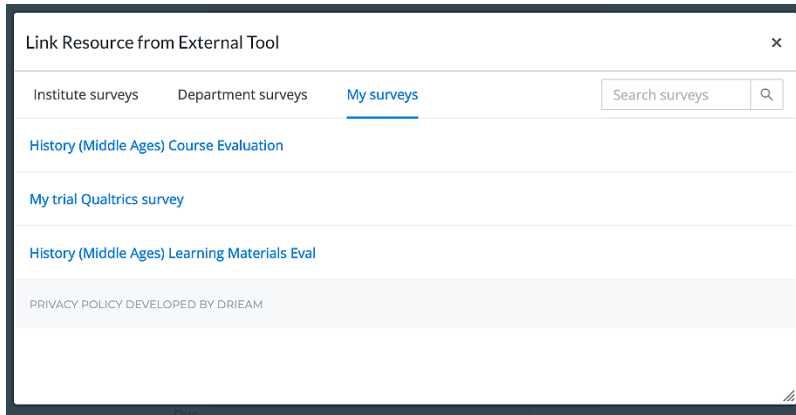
Link Resource from External Tool

×

Institute surveys

Department surveys

My surveys

Search surveys

History (Middle Ages) Course Evaluation

My trial Qualtrics survey

History (Middle Ages) Learning Materials Eval

PRIVACY POLICY DEVELOPED BY DRIEAM